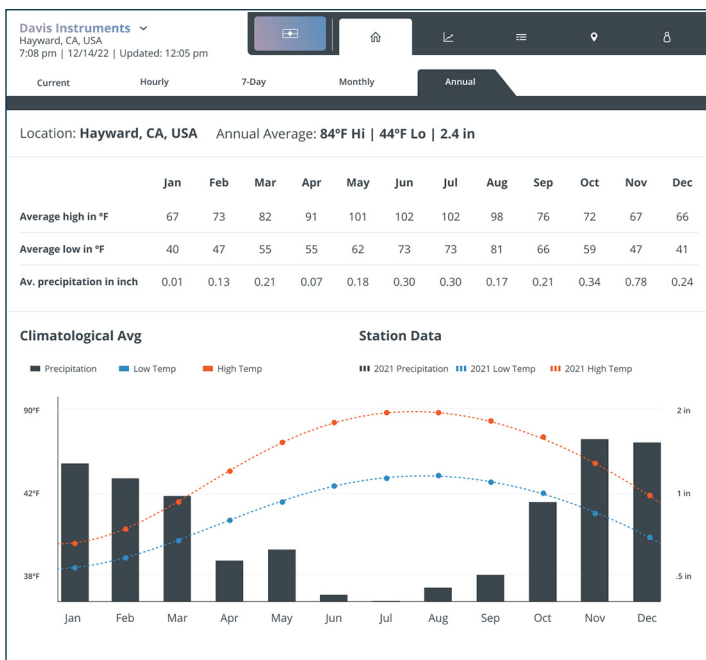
Davis Instruments
Hayward, CA, USA
7:08 pm | 12/14/22 | Updated: 12:05 pm

Current Hourly 7-Day Monthly Annual

Location: **Hayward, CA, USA** Annual Average: **84°F Hi | 44°F Lo | 2.4 in**

| | Jan | Feb | Mar | Apr | May | Jun | Jul | Aug | Sep | Oct | Nov | Dec |
|---|---|---|---|---|---|---|---|---|---|---|---|---|
| Average high in °F | 67 | 73 | 82 | 91 | 101 | 102 | 102 | 98 | 76 | 72 | 67 | 66 |
| Average low in °F | 40 | 47 | 55 | 55 | 62 | 73 | 73 | 81 | 66 | 59 | 47 | 41 |
| Av. precipitation in inch | 0.01 | 0.13 | 0.21 | 0.07 | 0.18 | 0.30 | 0.30 | 0.17 | 0.21 | 0.34 | 0.78 | 0.24 |

Climatological Avg

Precipitation Low Temp High Temp

Station Data

2021 Precipitation 2021 Low Temp 2021 High Temp

90°F
42°F
38°F

2 in
1 in
.5 in

Jan Feb Mar Apr May Jun Jul Aug Sep Oct Nov Dec